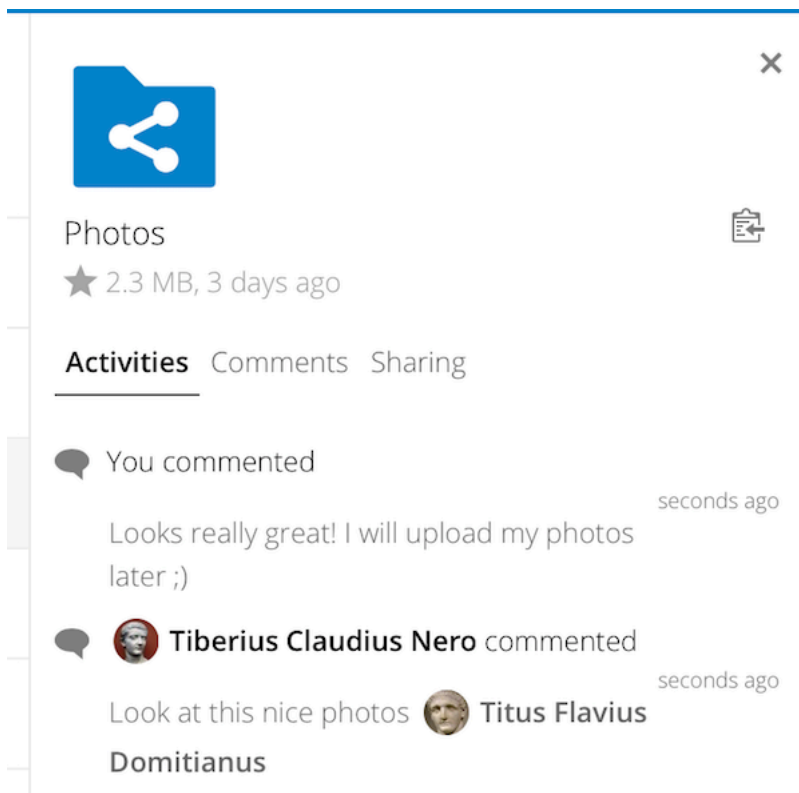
×

Photos

★ 2.3 MB, 3 days ago

Activities Comments Sharing

You commented

seconds ago

Looks really great! I will upload my photos later ;)

Tiberius Claudius Nero commented

seconds ago

Look at this nice photos Titus Flavius Domitianus